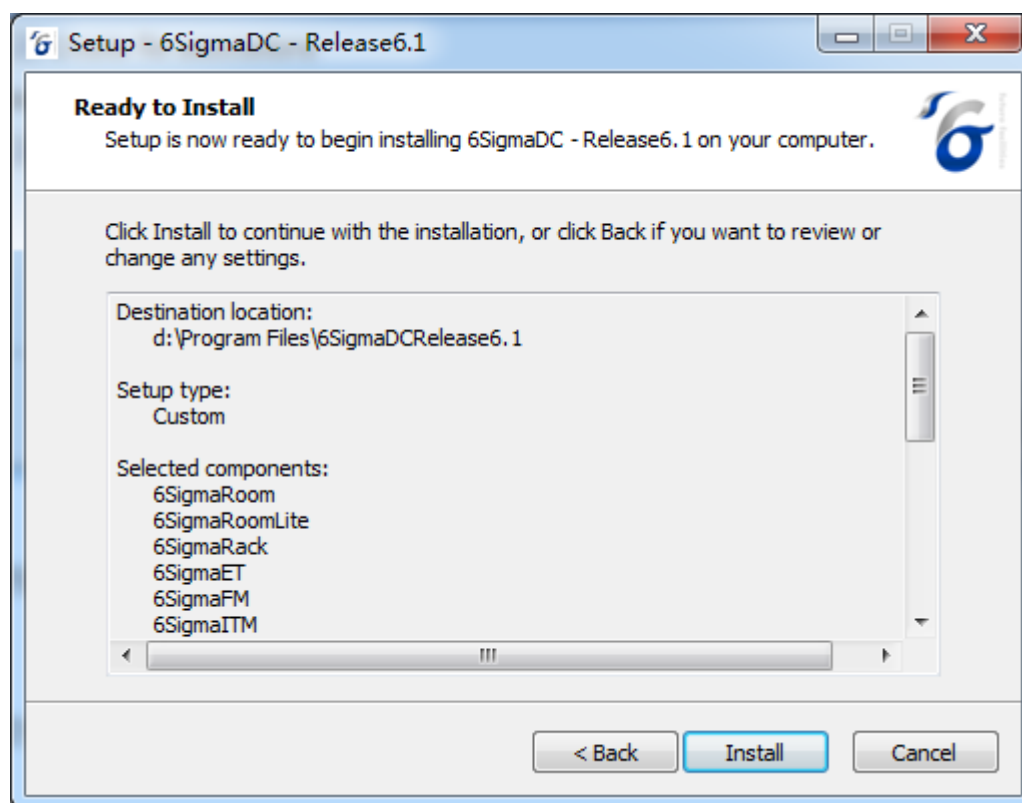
Setup - 6SigmaDC - Release6.1

Ready to Install

Setup is now ready to begin installing 6SigmaDC - Release6.1 on your computer.

Click Install to continue with the installation, or click Back if you want to review or change any settings.

Destination location:
d:\Program Files\6SigmaDCRelease6.1

Setup type:
Custom

Selected components:
6SigmaRoom
6SigmaRoomLite
6SigmaRack
6SigmaET
6SigmaFM
6SigmaITM

< Back
Install
Cancel